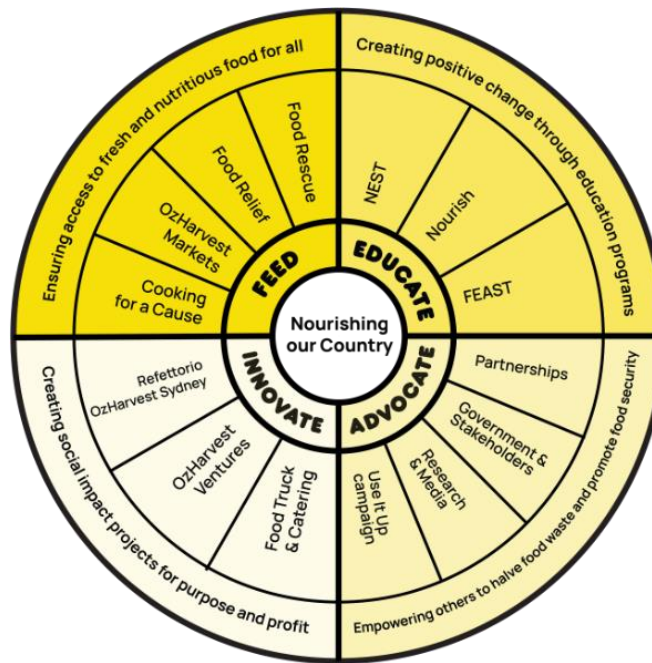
Nourishing our Country

FEED

Ensuring access to fresh and nutritious food for all

Food Rescue

Food Relief

OzHarvest Markets

Cooking for a Cause

EDUCATE

Creating positive change through education programs

NEST

Nourish

FEAST

ADVOCATE

Empowering others to halve food waste and promote food security

Partnerships

Government & Stakeholders

Research & Media

Use It Up campaign

INNOVATE

Creating social impact projects for purpose and profit

Refettorio OzHarvest Sydney

OzHarvest Ventures

Food Truck & Catering